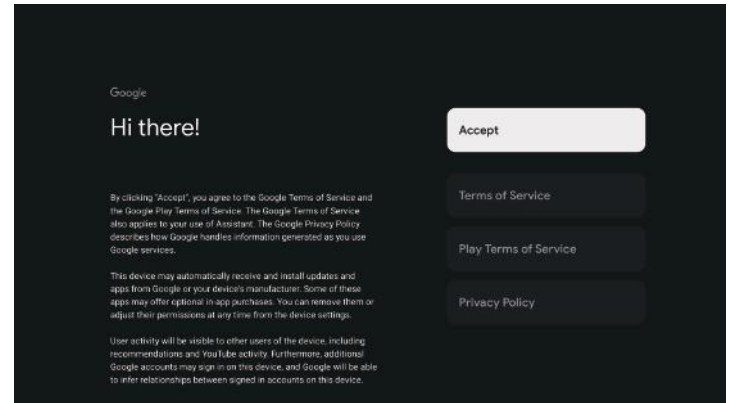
Google

Hi there!

By clicking "Accept", you agree to the Google Terms of Service and the Google Play Terms of Service. The Google Terms of Service also applies to your use of Assistant. The Google Privacy Policy describes how Google handles information generated as you use Google services.

This device may automatically receive and install updates and apps from Google or your device's manufacturer. Some of these apps may offer optional in-app purchases. You can remove them or adjust their permissions at any time from the device settings.

User activity will be visible to other users of the device, including recommendations and YouTube activity. Furthermore, additional Google accounts may sign in on this device, and Google will be able to infer relationships between signed in accounts on this device.

Accept

Terms of Service

Play Terms of Service

Privacy Policy